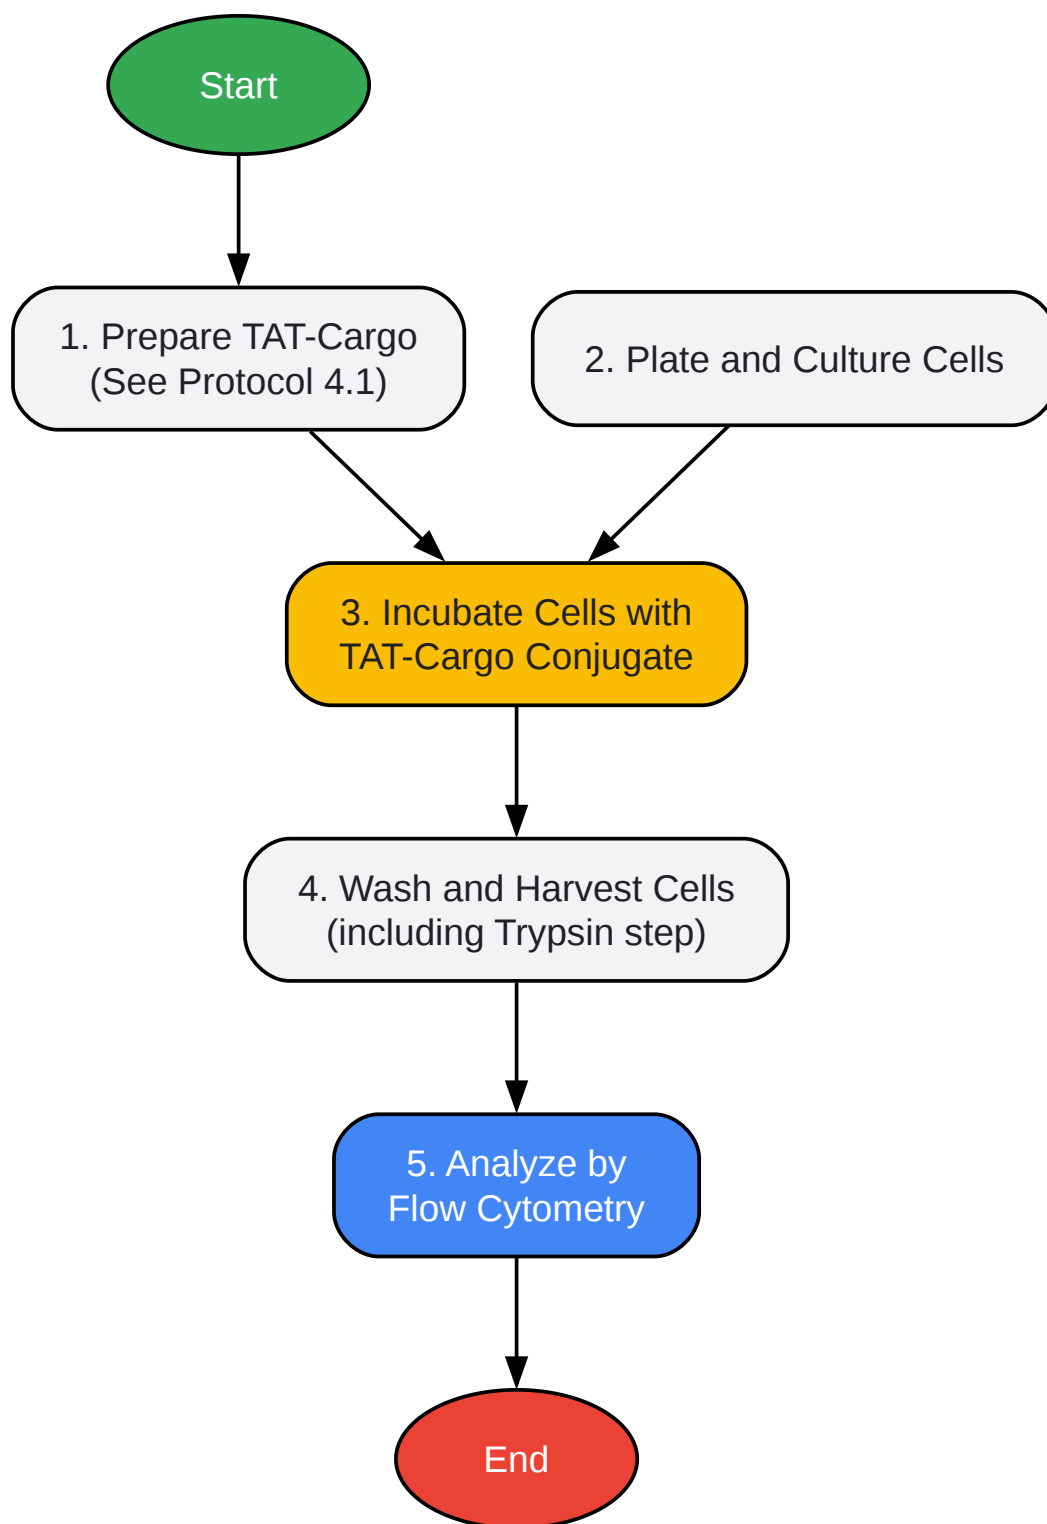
Start

1. Prepare TAT-Cargo (See Protocol 4.1)

2. Plate and Culture Cells

3. Incubate Cells with TAT-Cargo Conjugate

4. Wash and Harvest Cells (including Trypsin step)

5. Analyze by Flow Cytometry

End